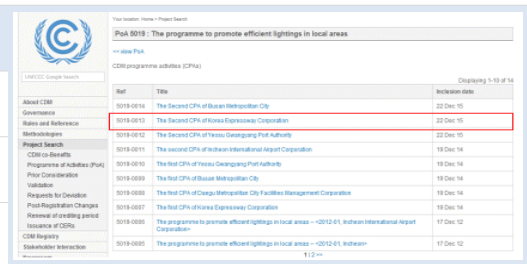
Your location: Home > Project Search

PoA 5019 : The programme to promote efficient lightings in local areas

<< view PoA

CDM programme activities (CPAs)

UNFCCC Google Search

About CDM
Governance
Rules and Reference
Methodologies
Project Search
CDM co-Benefits
Programme of Activities (PoA)
Prior Consideration
Validation
Requests for Deviation
Post-Registration Changes
Renewal of crediting period
Issuance of CERs
CDM Registry
Stakeholder Interaction

Displaying 1-10 of 14

| Ref | Title | Inclusion date |
|---|---|---|
| 5019-0014 | The Second CPA of Busan Metropolitan City | 22 Dec 15 |
| 5019-0013 | The Second CPA of Korea Expressway Corporation | 22 Dec 15 |
| 5019-0012 | The Second CPA of Yeosu Gwangyang Port Authority | 22 Dec 15 |
| 5019-0011 | The second CPA of Incheon International Airport Corporation | 19 Dec 14 |
| 5019-0010 | The first CPA of Yeosu Gwangyang Port Authority | 19 Dec 14 |
| 5019-0009 | The first CPA of Busan Metropolitan City | 19 Dec 14 |
| 5019-0008 | The first CPA of Daegu Metropolitan City Facilities Management Corporation | 19 Dec 14 |
| 5019-0007 | The first CPA of Korea Expressway Corporation | 19 Dec 14 |
| 5019-0006 | The programme to promote efficient lightings in local areas -- <2012-01, Incheon International Airport Corporation> | 17 Dec 12 |
| 5019-0005 | The programme to promote efficient lightings in local areas -- <2012-01, Incheon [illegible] | 17 Dec 12 |

1 | 2 >>